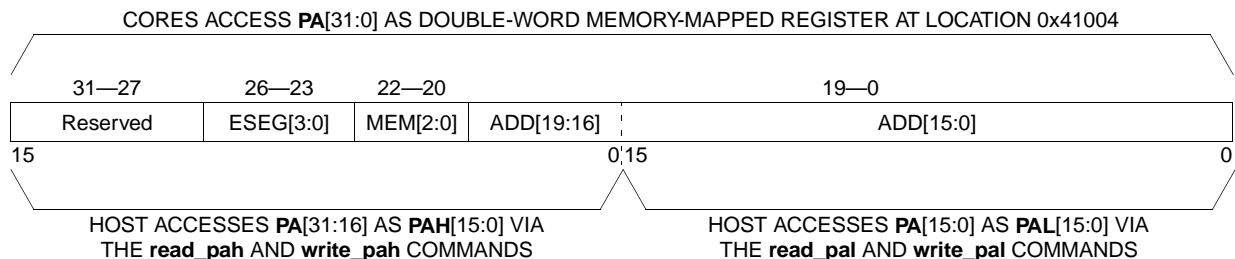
CORES ACCESS PA[31:0] AS DOUBLE-WORD MEMORY-MAPPED REGISTER AT LOCATION 0x41004

| 31—27 | 26—23 | 22—20 | | 19—0 |
|---|---|---|---|---|
| Reserved | ESEG[3:0] | MEM[2:0] | ADD[19:16] | ADD[15:0] |

15 0 15 0

HOST ACCESSES PA[31:16] AS PAH[15:0] VIA THE read_pah AND write_pah COMMANDS

HOST ACCESSES PA[15:0] AS PAL[15:0] VIA THE read_pal AND write_pal COMMANDS